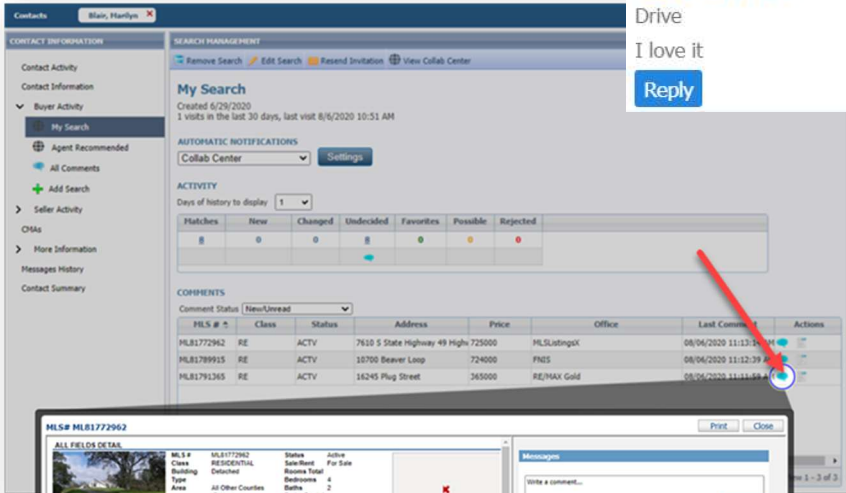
Contacts
Blair, Harilyn ✕

Drive
I love it
Reply

CONTACT INFORMATION
Contact Activity
Contact Information
Buyer Activity
My Search
Agent Recommended
All Comments
Add Search
Seller Activity
CMAs
More Information
Messages History
Contact Summary

SEARCH MANAGEMENT
Remove Search
Edit Search
Resend Invitation
View Collab Center

My Search
Created 6/29/2020
1 visits in the last 30 days, last visit 8/6/2020 10:51 AM

AUTOMATIC NOTIFICATIONS
Collab Center
Settings

ACTIVITY
Days of history to display 1

| Matches | New | Changed | Undecided | Favorites | Possible | Rejected |
|---|---|---|---|---|---|---|
| 8 | 0 | 0 | 8 | 0 | 0 | 0 |

COMMENTS
Comment Status New/Unread

| MLS # | Class | Status | Address | Price | Office | Last Comment | Actions |
|---|---|---|---|---|---|---|---|
| ML81772962 | RE | ACTV | 7610 S State Highway 49 Highw | 725000 | MLSListingsX | 08/06/2020 11:13:14 | |
| ML81789915 | RE | ACTV | 10700 Beaver Loop | 724000 | FNIS | 08/06/2020 11:12:39 | |
| ML81791365 | RE | ACTV | 16245 Plug Street | 365000 | RE/MAX Gold | 08/06/2020 11:11:58 | |

1 - 3 of 3

MLS# ML81772962
Print
Close
ALL FIELDS DETAIL
MLS # ML81772962
Class RESIDENTIAL
Building Detached
Type
Area All Other Counties
Status Active
Sale/Rent For Sale
Rooms Total
Bedrooms 4
Baths 2
Messages
Write a comment...